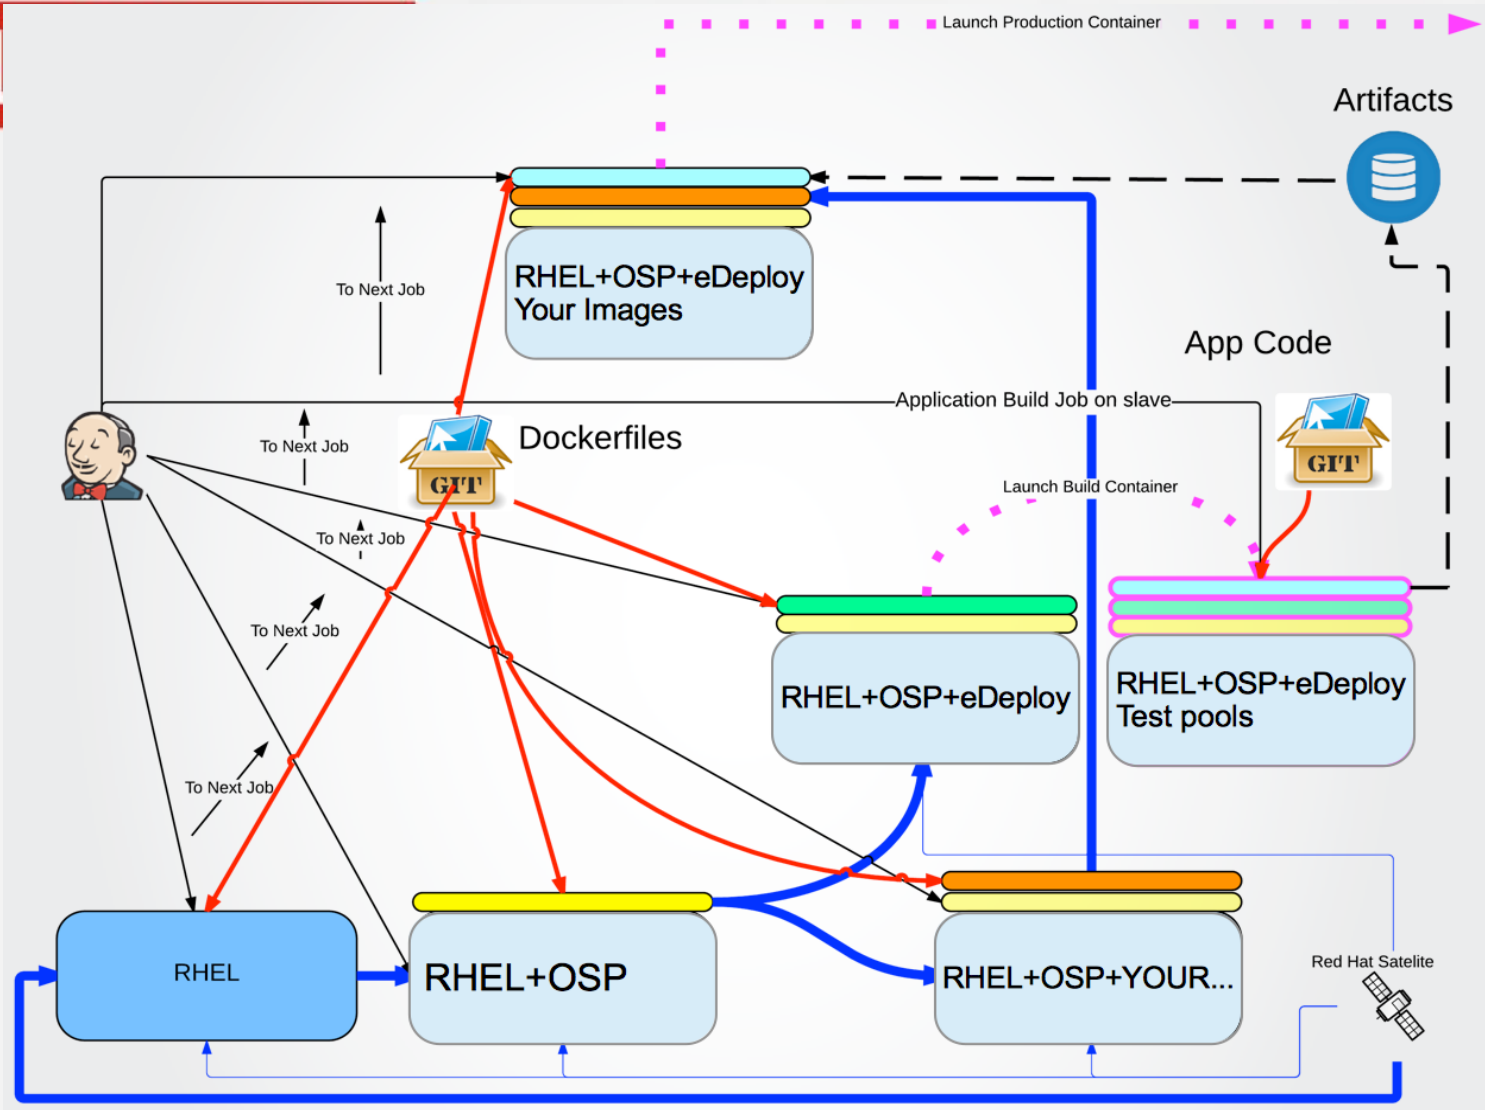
Launch Production Container

Artifacts

RHEL+OSP+eDeploy Your Images

To Next Job

App Code

Application Build Job on slave

GIT

Dockerfiles

GIT

To Next Job

Launch Build Container

To Next Job

To Next Job

RHEL+OSP+eDeploy

RHEL+OSP+eDeploy Test pools

To Next Job

RHEL

RHEL+OSP

RHEL+OSP+YOUR...

Red Hat Satelite